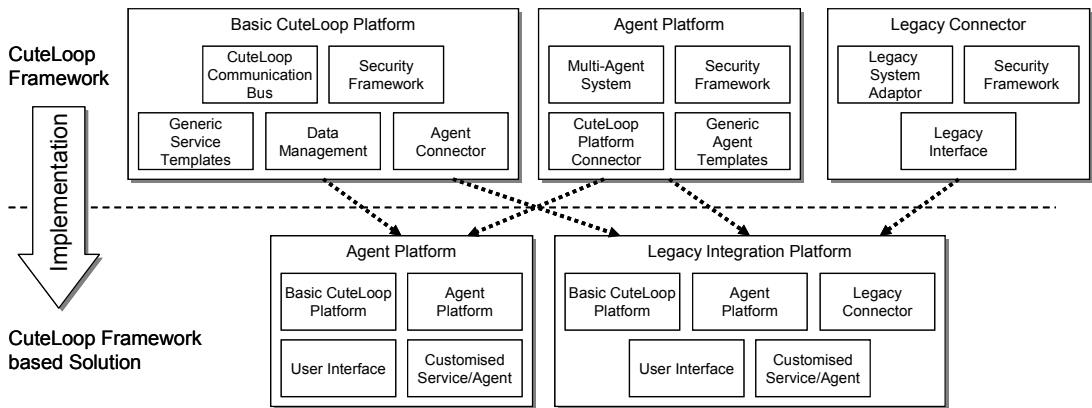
CuteLoop Framework

Basic CuteLoop Platform

CuteLoop Communication Bus

Security Framework

Generic Service Templates

Data Management

Agent Connector

Agent Platform

Multi-Agent System

Security Framework

CuteLoop Platform Connector

Generic Agent Templates

Legacy Connector

Legacy System Adaptor

Security Framework

Legacy Interface

Implementation

CuteLoop Framework based Solution

Agent Platform

Basic CuteLoop Platform

Agent Platform

User Interface

Customised Service/Agent

Legacy Integration Platform

Basic CuteLoop Platform

Agent Platform

Legacy Connector

User Interface

Customised Service/Agent